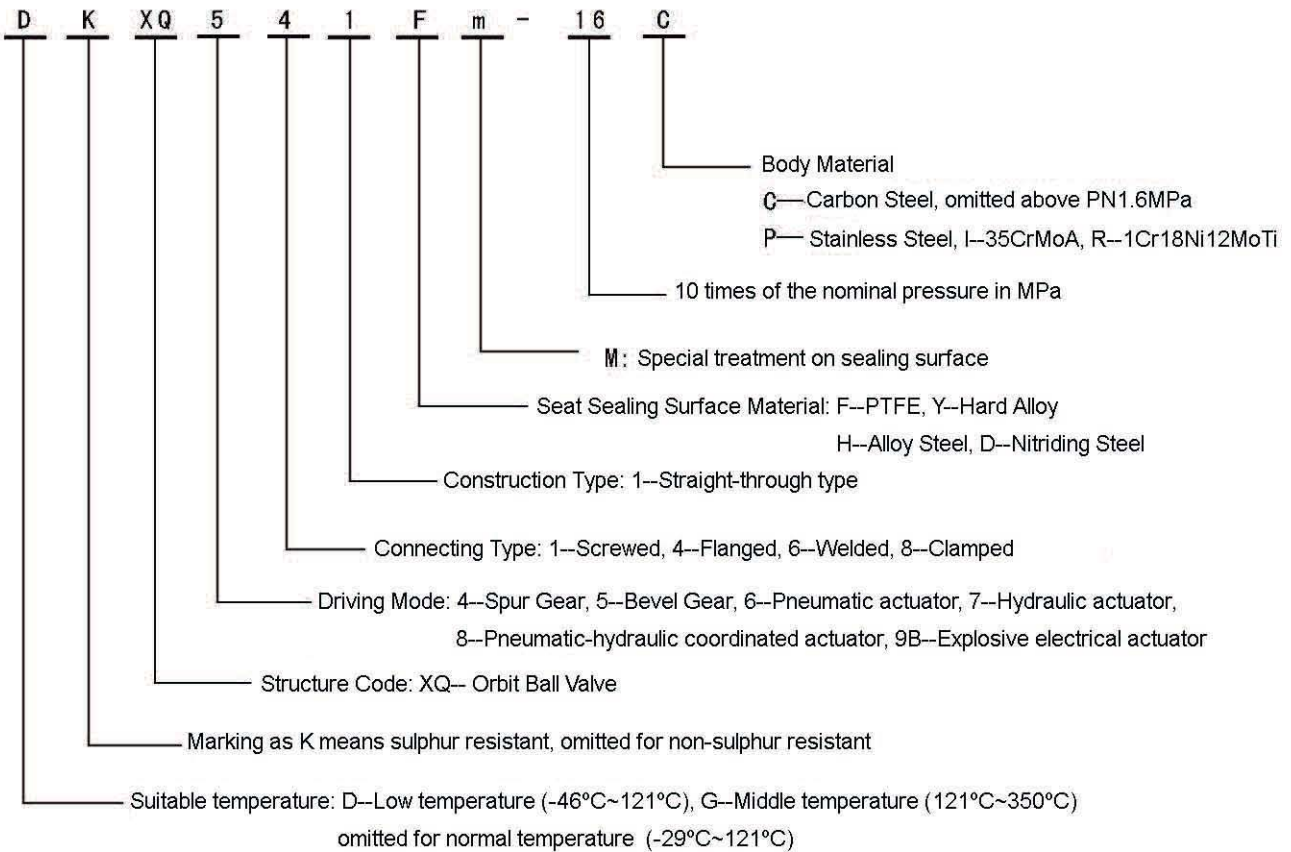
D K XQ 5 4 1 F m - 16 C

Body Material
C—Carbon Steel, omitted above PN1.6MPa
P— Stainless Steel, I--35CrMoA, R--1Cr18Ni12MoTi

10 times of the nominal pressure in MPa

M: Special treatment on sealing surface

Seat Sealing Surface Material: F--PTFE, Y--Hard Alloy
H--Alloy Steel, D--Nitriding Steel

Construction Type: 1--Straight-through type

Connecting Type: 1--Screwed, 4--Flanged, 6--Welded, 8--Clamped

Driving Mode: 4--Spur Gear, 5--Bevel Gear, 6--Pneumatic actuator, 7--Hydraulic actuator,
8--Pneumatic-hydraulic coordinated actuator, 9B--Explosive electrical actuator

Structure Code: XQ-- Orbit Ball Valve

Marking as K means sulphur resistant, omitted for non-sulphur resistant

Suitable temperature: D--Low temperature (-46ºC~121ºC), G--Middle temperature (121ºC~350ºC)
omitted for normal temperature (-29ºC~121ºC)